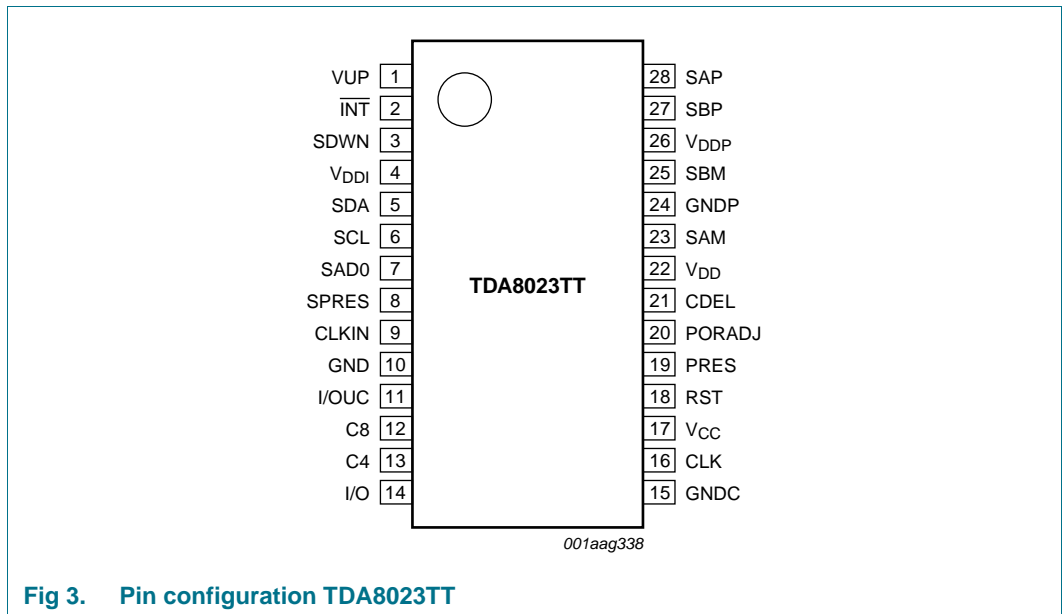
VUP 1
$\overline{INT}$ 2
SDWN 3
$V_{DDI}$ 4
SDA 5
SCL 6
SAD0 7
SPRES 8
CLKIN 9
GND 10
I/OUC 11
C8 12
C4 13
I/O 14

TDA8023TT

28 SAP
27 SBP
26 $V_{DDP}$
25 SBM
24 GNDP
23 SAM
22 $V_{DD}$
21 CDEL
20 PORADJ
19 PRES
18 RST
17 $V_{CC}$
16 CLK
15 GNDC

001aag338

Fig 3. Pin configuration TDA8023TT